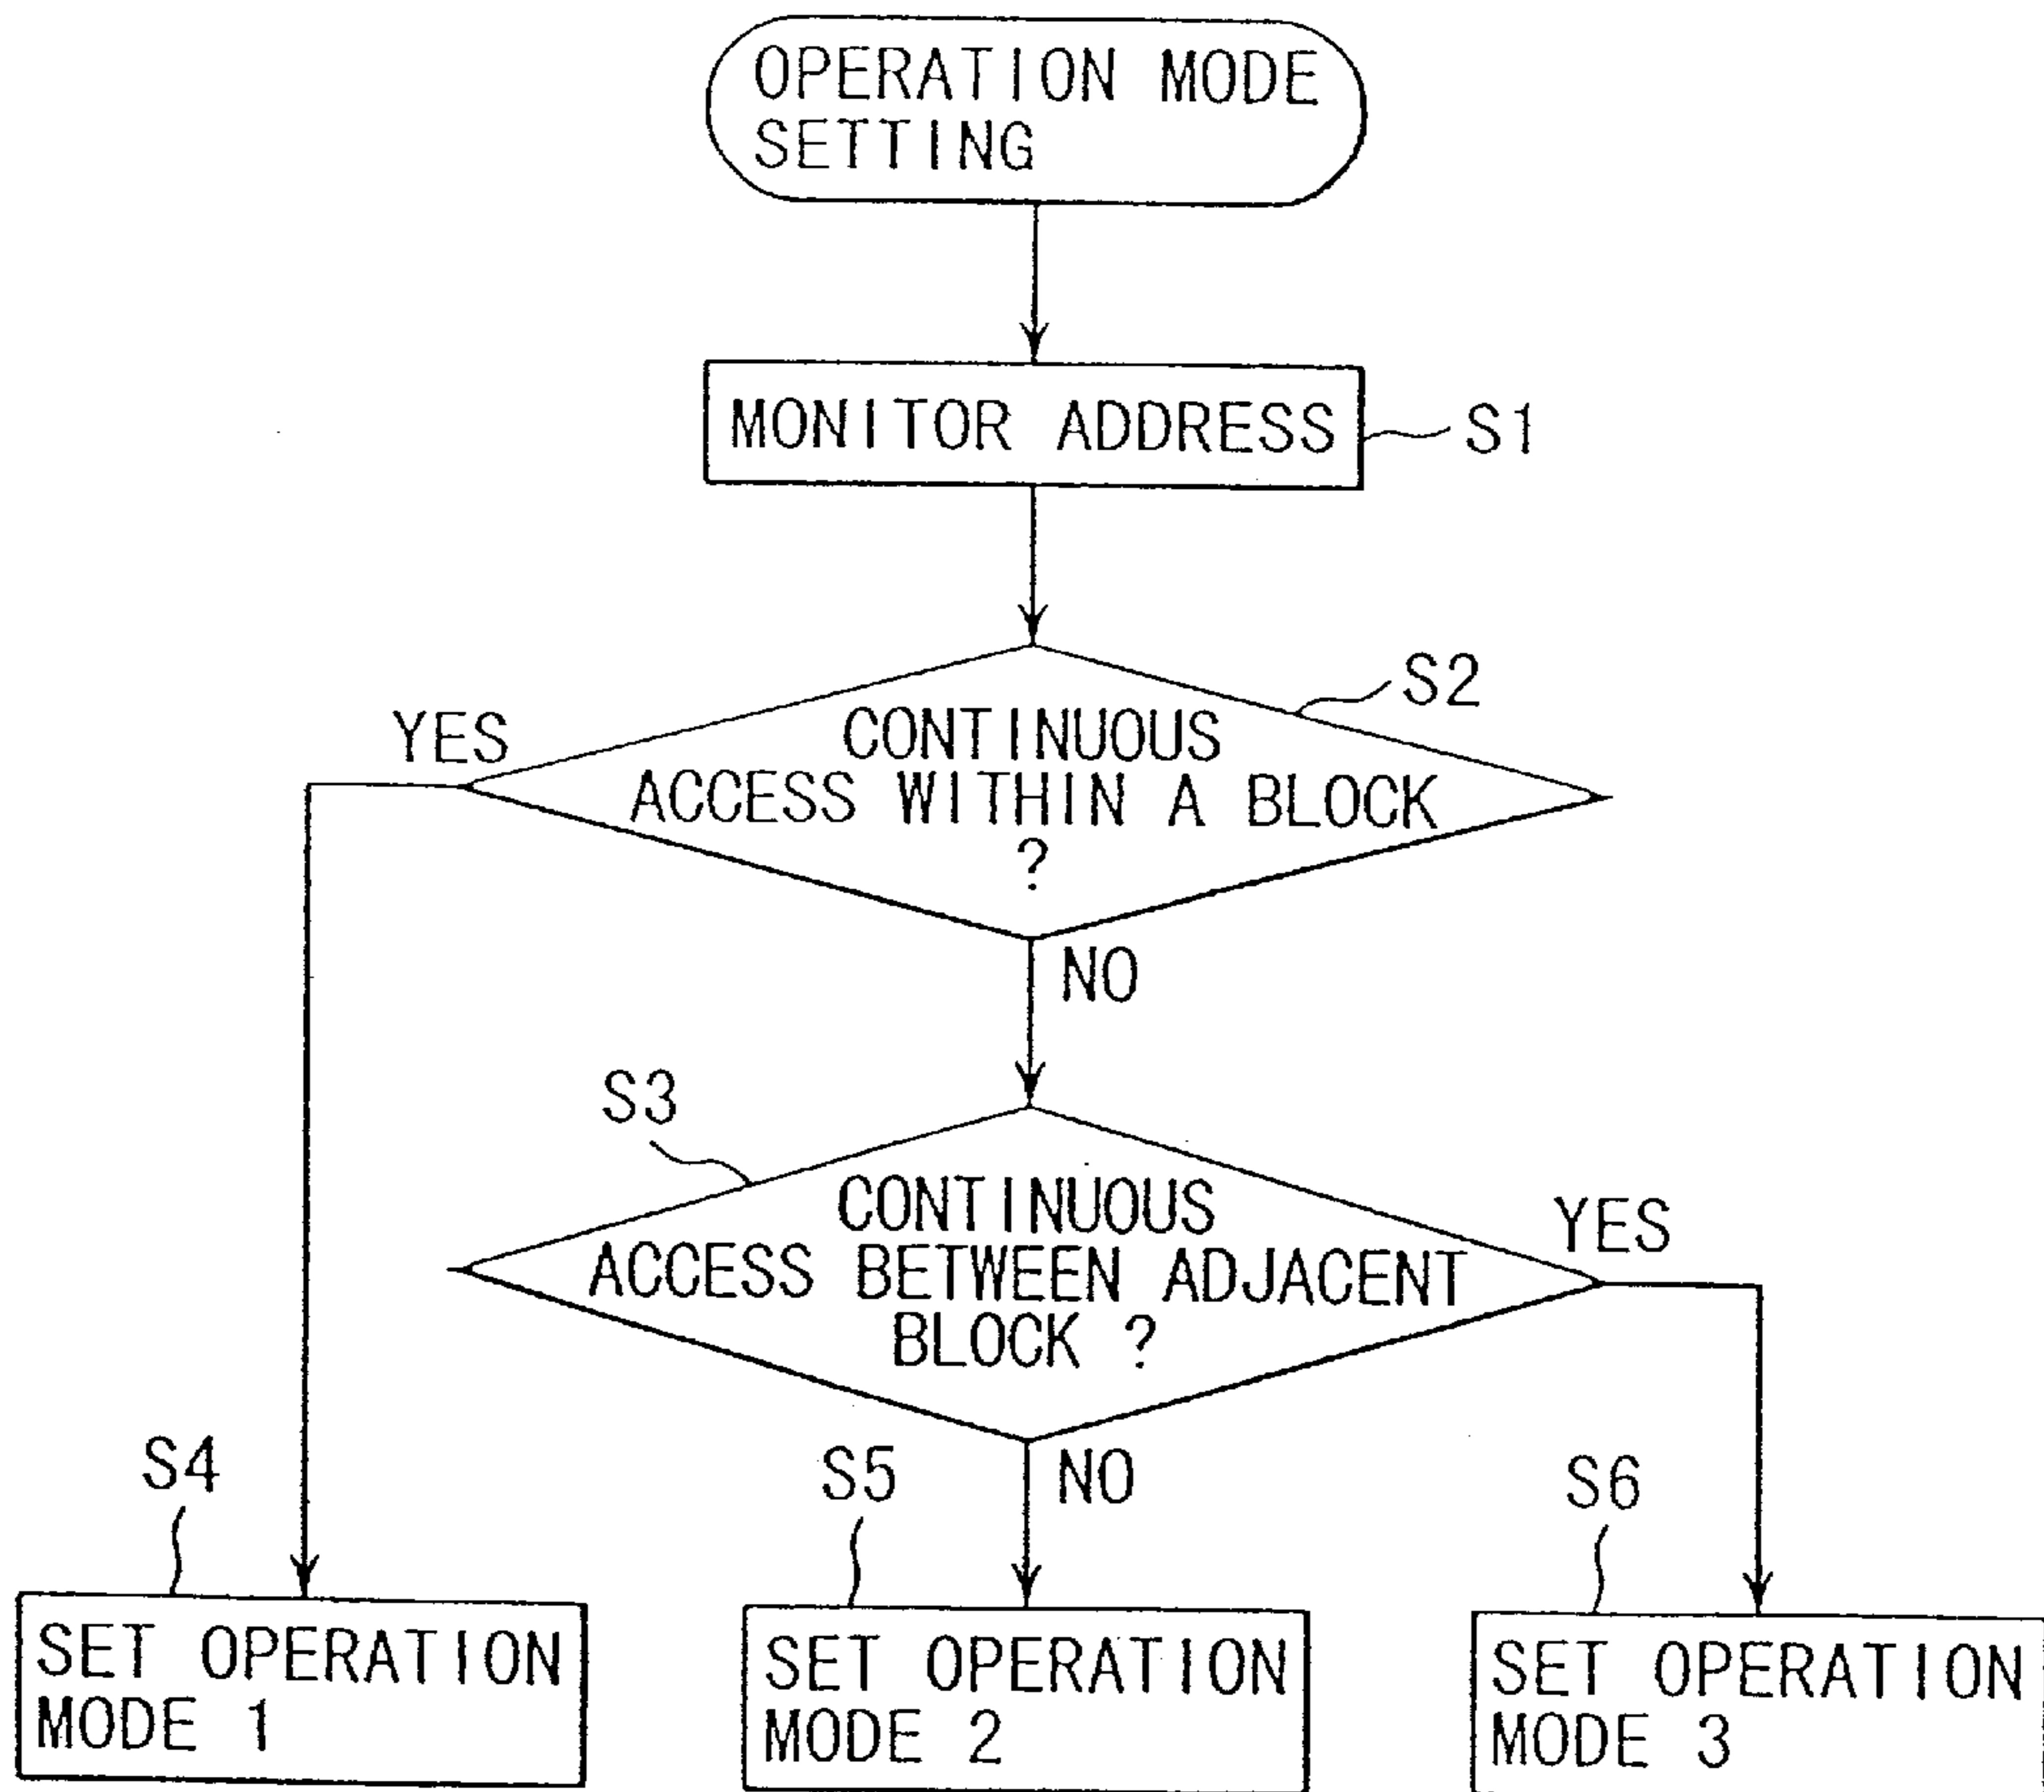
OPERATION MODE SETTING

MONITOR ADDRESS

S1

S2

YES

CONTINUOUS ACCESS WITHIN A BLOCK ?

NO

S3

CONTINUOUS ACCESS BETWEEN ADJACENT BLOCK ?

YES

S4

S5

NO

S6

SET OPERATION MODE 1

SET OPERATION MODE 2

SET OPERATION MODE 3